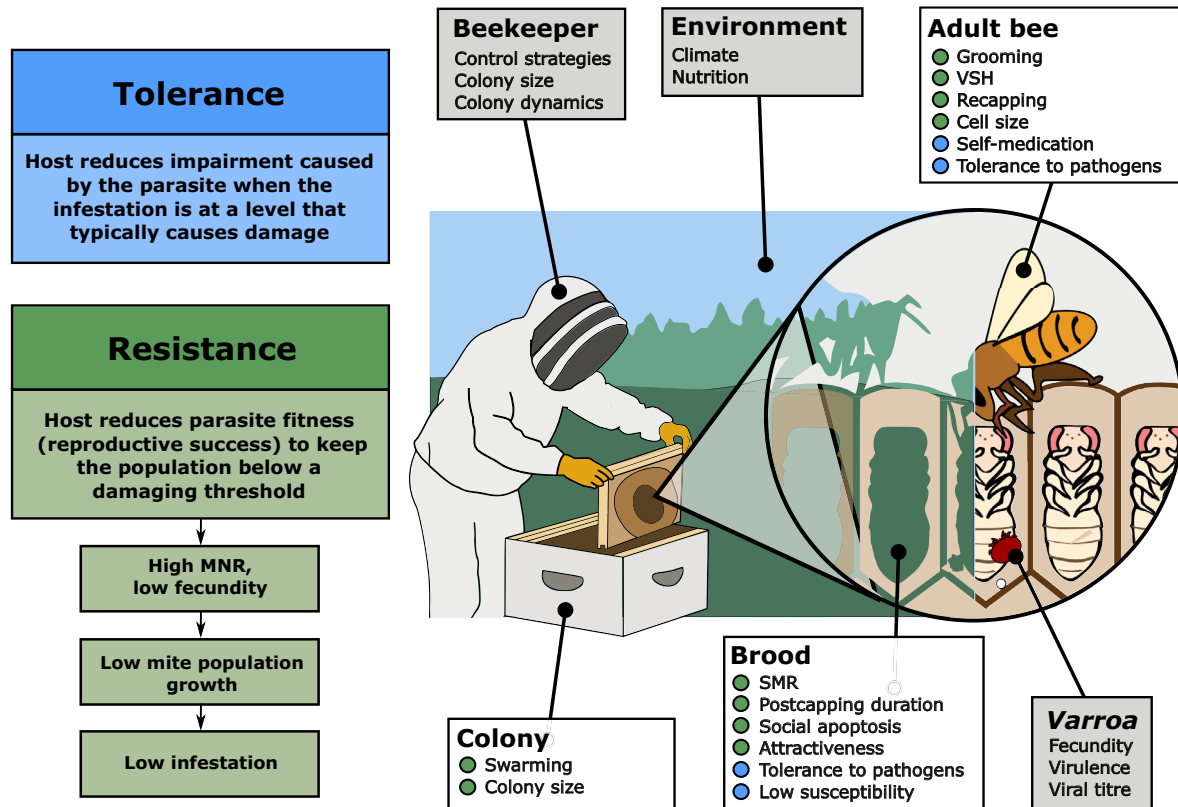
Tolerance

Host reduces impairment caused by the parasite when the infestation is at a level that typically causes damage

Resistance

Host reduces parasite fitness (reproductive success) to keep the population below a damaging threshold

High MNR, low fecundity

Low mite population growth

Low infestation

Beekeeper
Control strategies
Colony size
Colony dynamics

Environment
Climate
Nutrition

Adult bee
Grooming
VSH
Recapping
Cell size
Self-medication
Tolerance to pathogens

Colony
Swarming
Colony size

Brood
SMR
Postcapping duration
Social apoptosis
Attractiveness
Tolerance to pathogens
Low susceptibility

Varroa
Fecundity
Virulence
Viral titre